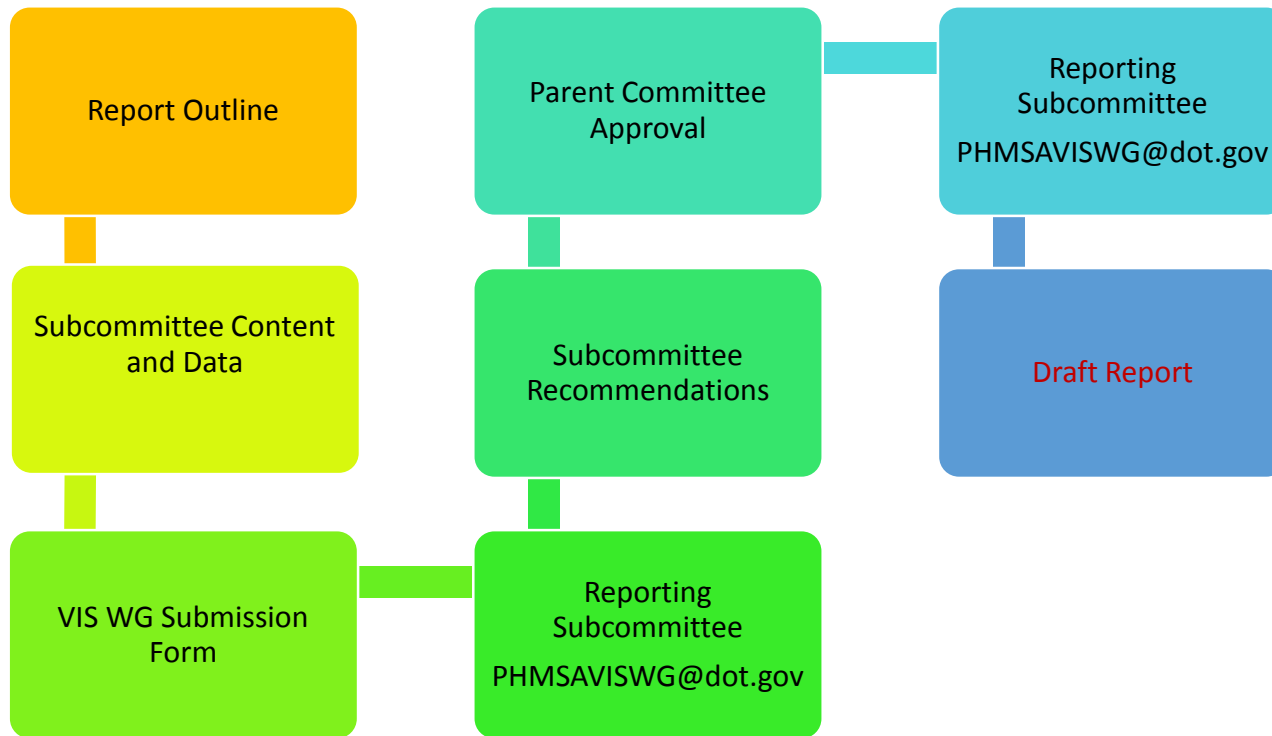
Report Outline

Subcommittee Content and Data

VIS WG Submission Form

Reporting Subcommittee
PHMSAVISWG@dot.gov

Subcommittee Recommendations

Parent Committee Approval

Reporting Subcommittee
PHMSAVISWG@dot.gov

Draft Report